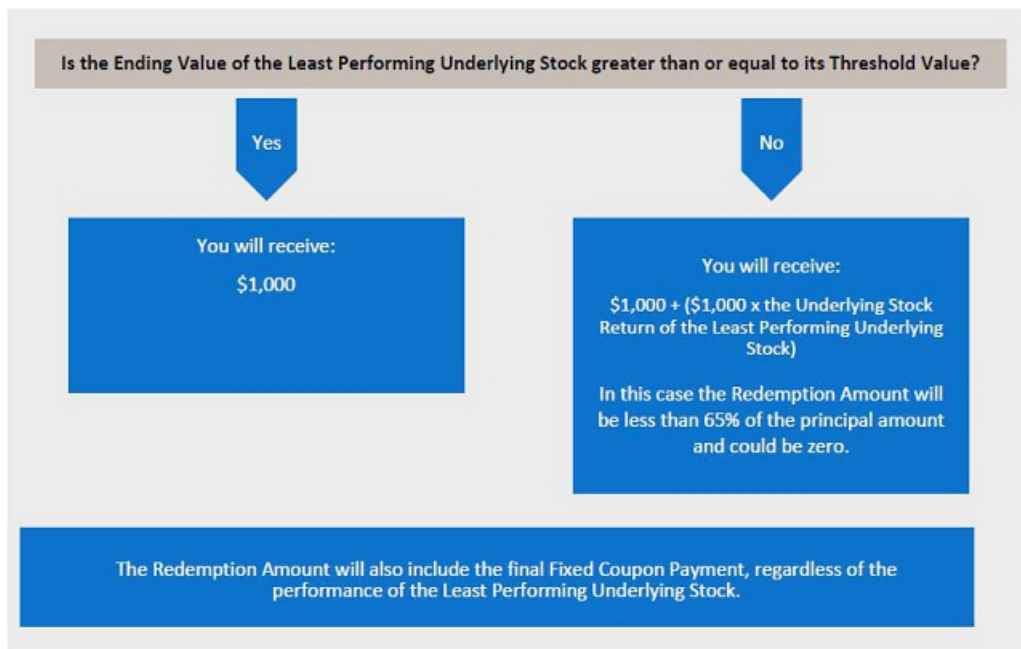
Is the Ending Value of the Least Performing Underlying Stock greater than or equal to its Threshold Value?

Yes

No

You will receive:

$1,000

You will receive:

$1,000 + ($1,000 x the Underlying Stock Return of the Least Performing Underlying Stock)

In this case the Redemption Amount will be less than 65% of the principal amount and could be zero.

The Redemption Amount will also include the final Fixed Coupon Payment, regardless of the performance of the Least Performing Underlying Stock.